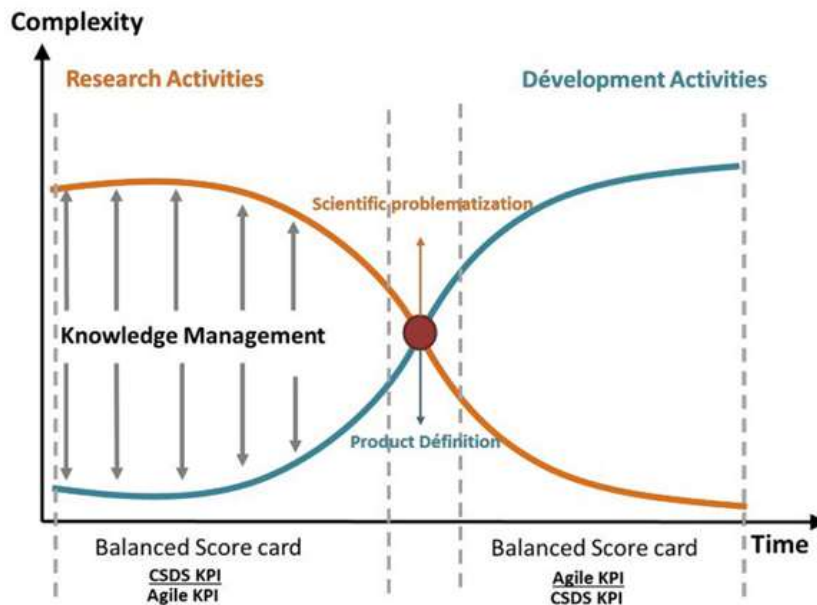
Complexity

Research Activities

Dévelopment Activities

Scientific problematization

Knowledge Management

Product Définition

Balanced Score card

CSDS KPI
Agile KPI

Balanced Score card

Agile KPI
CSDS KPI

Time